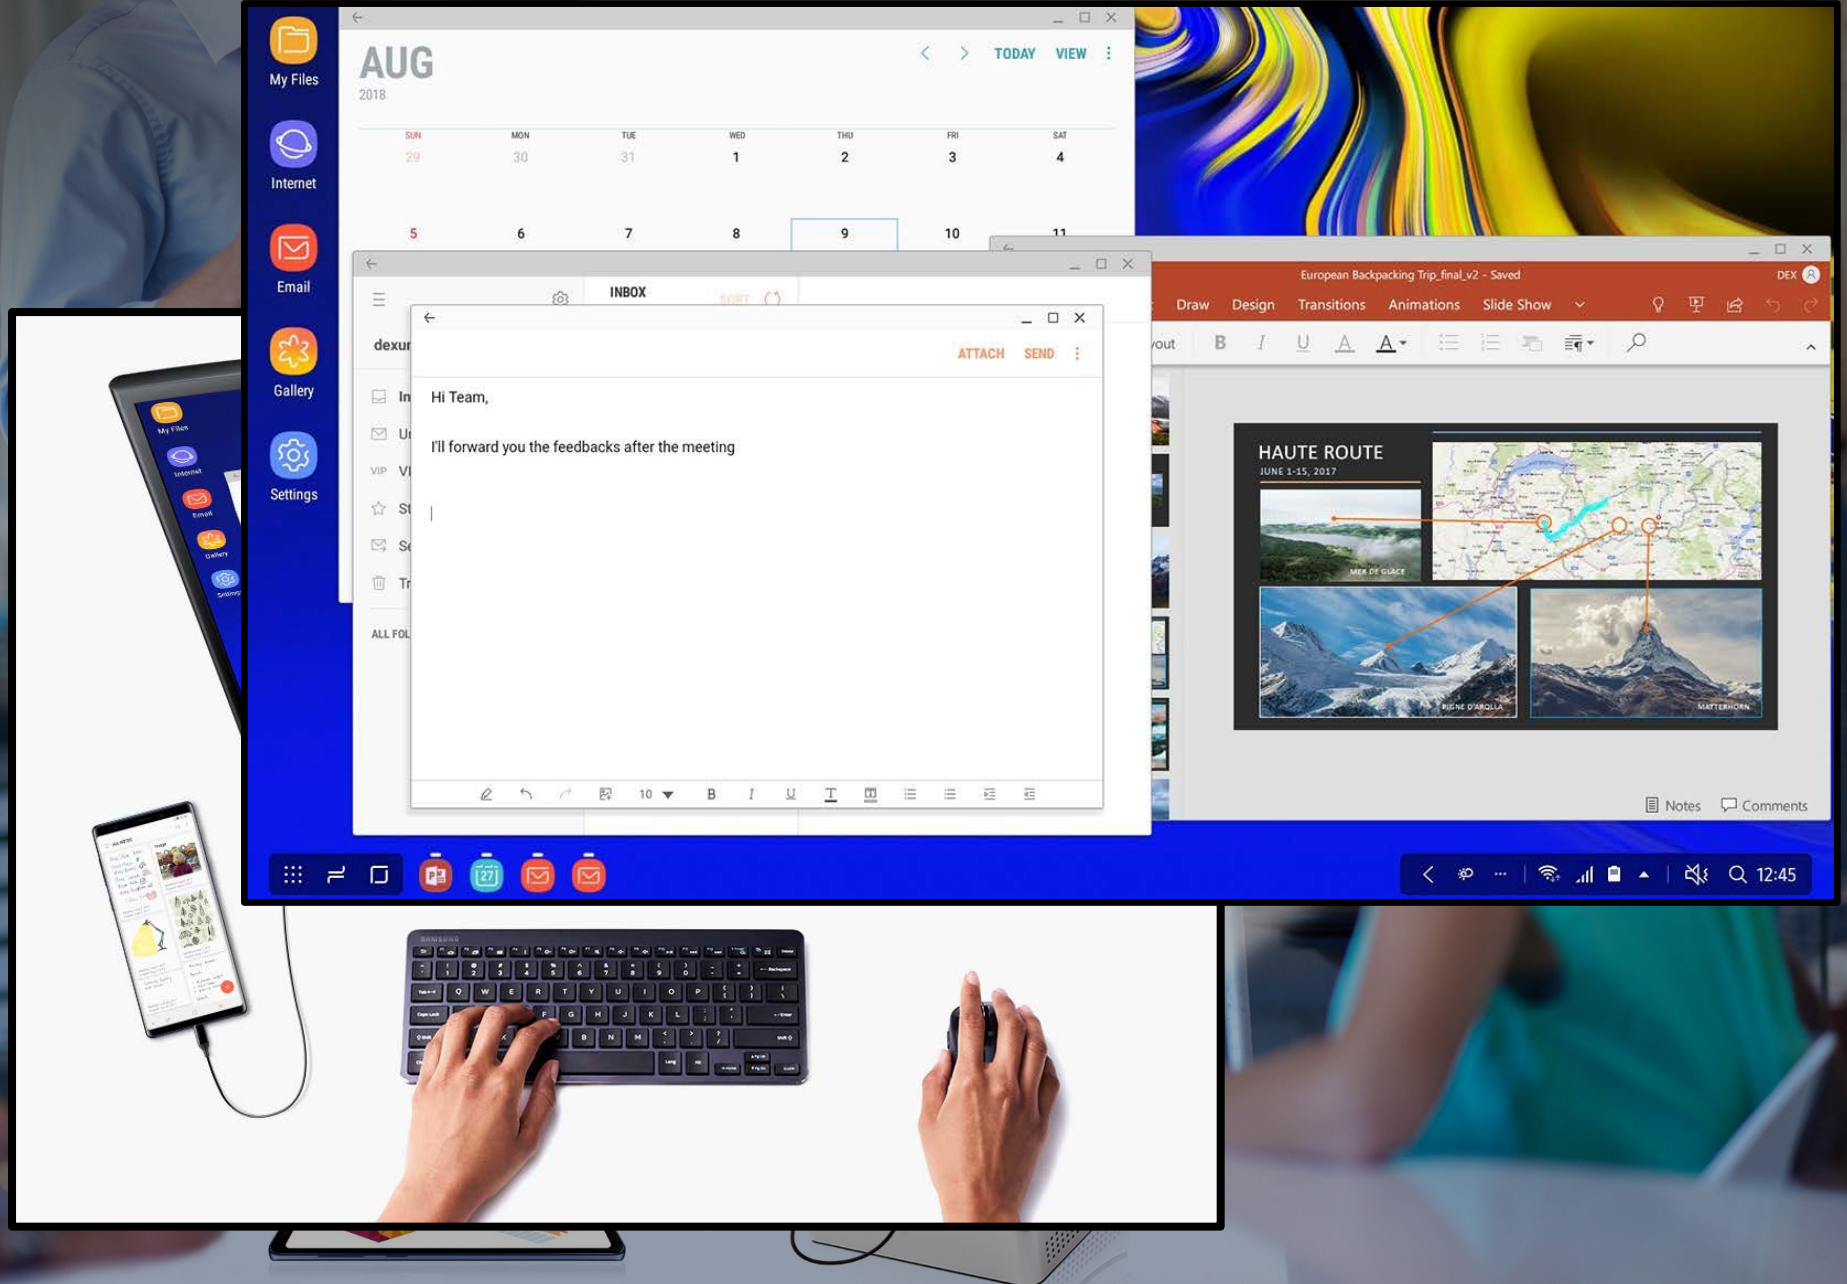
My Files
Internet
Email
Gallery
Settings

AUG
2018
TODAY VIEW

| SUN | MON | TUE | WED | THU | FRI | SAT |
|---|---|---|---|---|---|---|
| 29 | 30 | 31 | 1 | 2 | 3 | 4 |
| 5 | 6 | 7 | 8 | 9 | 10 | 11 |

INBOX
dexur
In
Ur
VIP VI
St
Se
Tr
ALL FOL

ATTACH SEND

Hi Team,

I'll forward you the feedbacks after the meeting

10

European Backpacking Trip_final_v2 - Saved
DEX
Draw Design Transitions Animations Slide Show
yout
B I U A A

HAUTE ROUTE
JUNE 1-15, 2017
MER DE GLACE
PIGNE D'AROLLA
MATTERHORN

Notes Comments

27

12:45

SAMSUNG